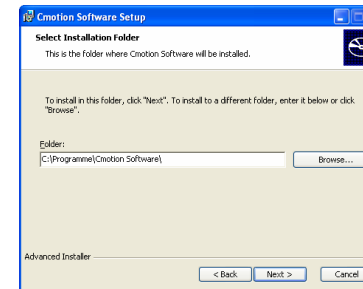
Cmotion Software Setup

Select Installation Folder

This is the folder where Cmotion Software will be installed.

To install in this folder, click "Next". To install to a different folder, enter it below or click "Browse".

Folder:

C:\Programme\Cmotion Software\

Browse...

Advanced Installer

< Back

Next >

Cancel